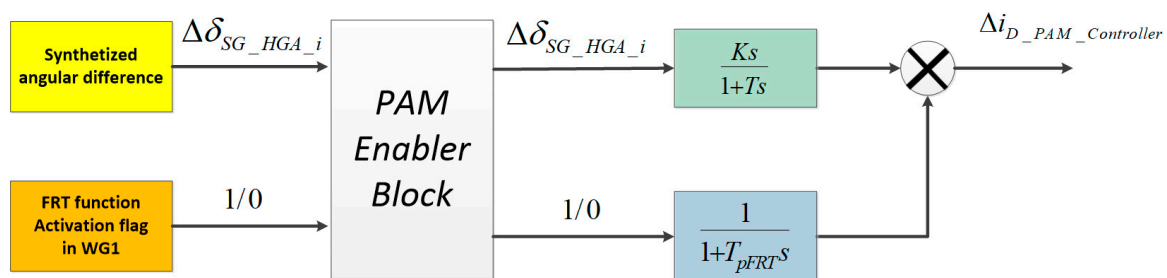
Synthetized angular difference

$\Delta\delta_{SG\_HGA\_i}$

PAM Enabler Block

$\Delta\delta_{SG\_HGA\_i}$

$\frac{Ks}{1+Ts}$

$\Delta i_{D\_PAM\_Controller}$

FRT function Activation flag in WG1

1/0

1/0

$\frac{1}{1+T_{pFRT}s}$